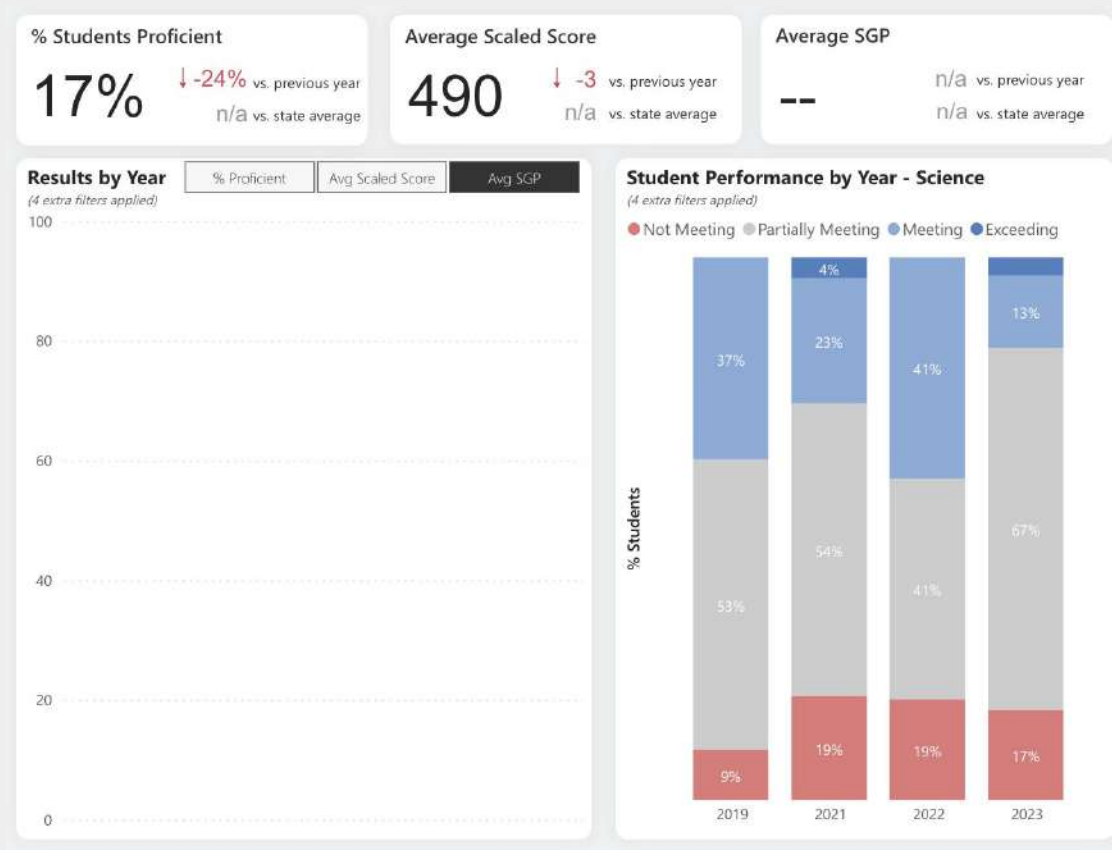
% Students Proficient

17%

↓ -24% vs. previous year

n/a vs. state average

Average Scaled Score

490

↓ -3 vs. previous year

n/a vs. state average

Average SGP

--

n/a vs. previous year

n/a vs. state average

Results by Year

(4 extra filters applied)

% Proficient | Avg Scaled Score | Avg SGP

100
80
60
40
20
0

Student Performance by Year - Science

(4 extra filters applied)

Not Meeting | Partially Meeting | Meeting | Exceeding

% Students

| | 2019 | 2021 | 2022 | 2023 |
|---|---|---|---|---|
| Exceeding | | 4% | | |
| Meeting | 37% | 23% | 41% | 13% |
| Partially Meeting | 53% | 54% | 41% | 67% |
| Not Meeting | 9% | 19% | 19% | 17% |